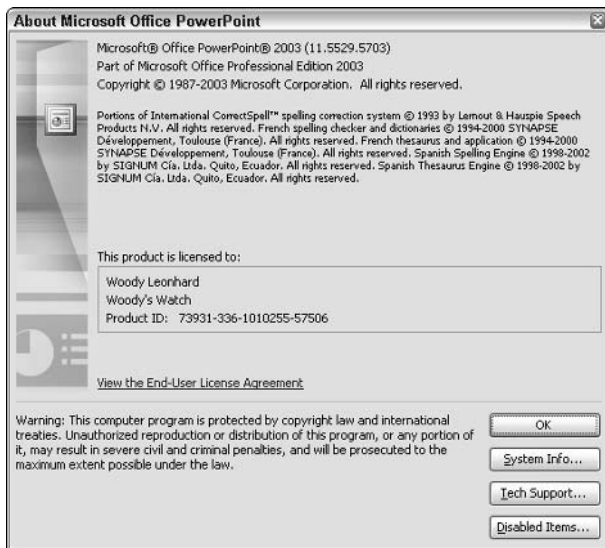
About Microsoft Office PowerPoint

Microsoft® Office PowerPoint® 2003 (11.5529.5703)
Part of Microsoft Office Professional Edition 2003
Copyright © 1987-2003 Microsoft Corporation. All rights reserved.

Portions of International CorrectSpell™ spelling correction system © 1993 by Lernout & Hauspie Speech Products N.V. All rights reserved. French spelling checker and dictionaries © 1994-2000 SYNAPSE Développement, Toulouse (France). All rights reserved. French thesaurus and application © 1994-2000 SYNAPSE Développement, Toulouse (France). All rights reserved. Spanish Spelling Engine © 1998-2002 by SIGNUM Cía. Ltda. Quito, Ecuador. All rights reserved. Spanish Thesaurus Engine © 1998-2002 by SIGNUM Cía. Ltda. Quito, Ecuador. All rights reserved.

This product is licensed to:

Woody Leonhard
Woody's Watch
Product ID: 73931-336-1010255-57506

View the End-User License Agreement

Warning: This computer program is protected by copyright law and international treaties. Unauthorized reproduction or distribution of this program, or any portion of it, may result in severe civil and criminal penalties, and will be prosecuted to the maximum extent possible under the law.

OK

System Info...

Tech Support...

Disabled Items...